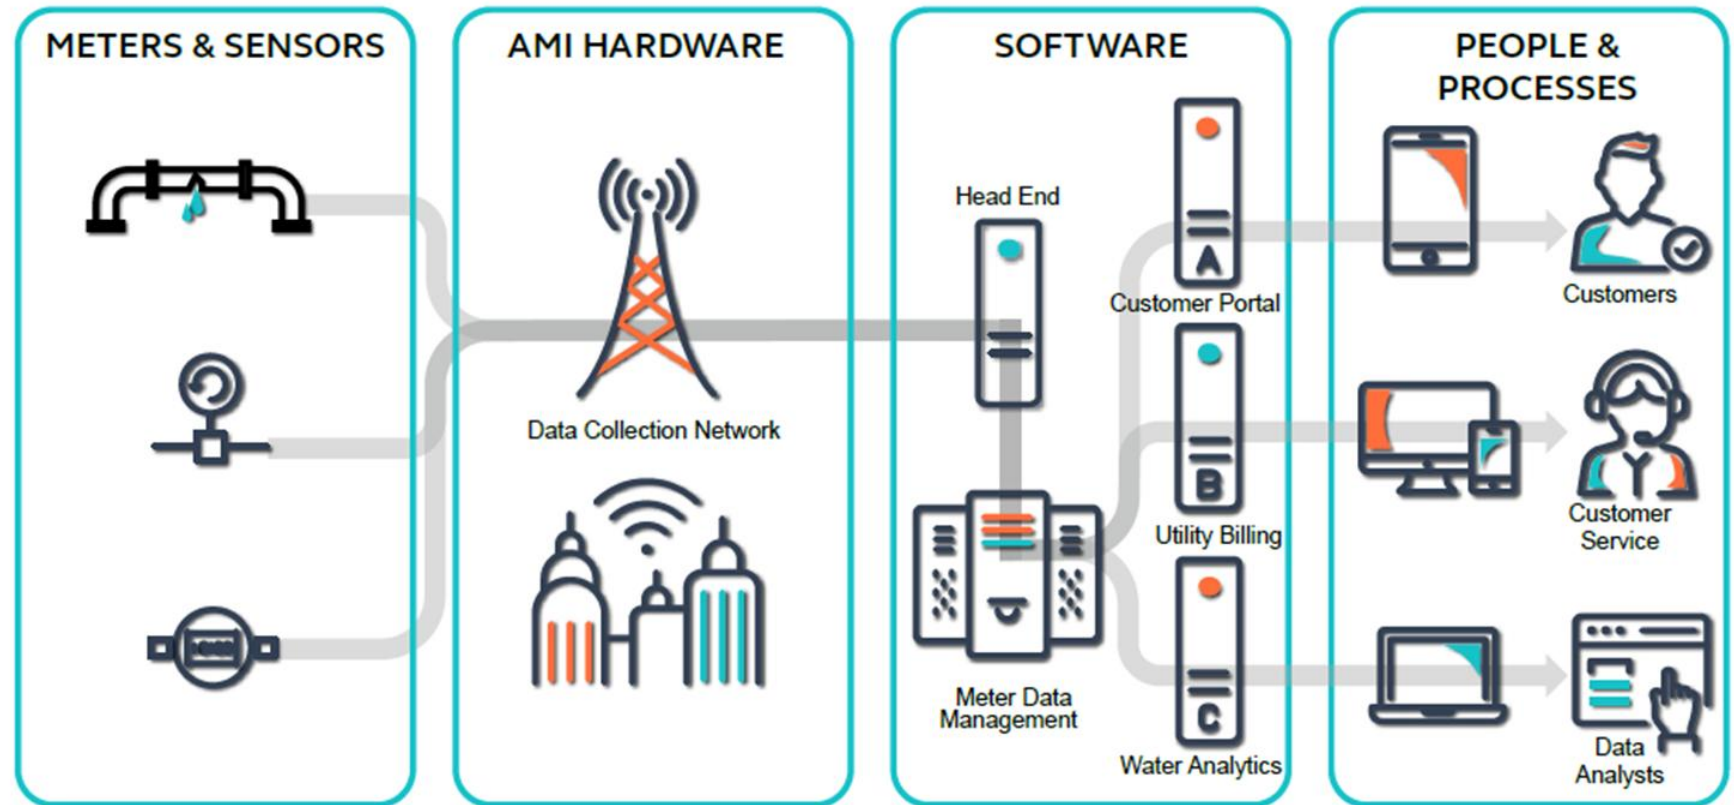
METERS & SENSORS

AMI HARDWARE

Data Collection Network

SOFTWARE

Head End

Meter Data Management

A

Customer Portal

B

Utility Billing

C

Water Analytics

PEOPLE & PROCESSES

Customers

Customer Service

Data Analysts